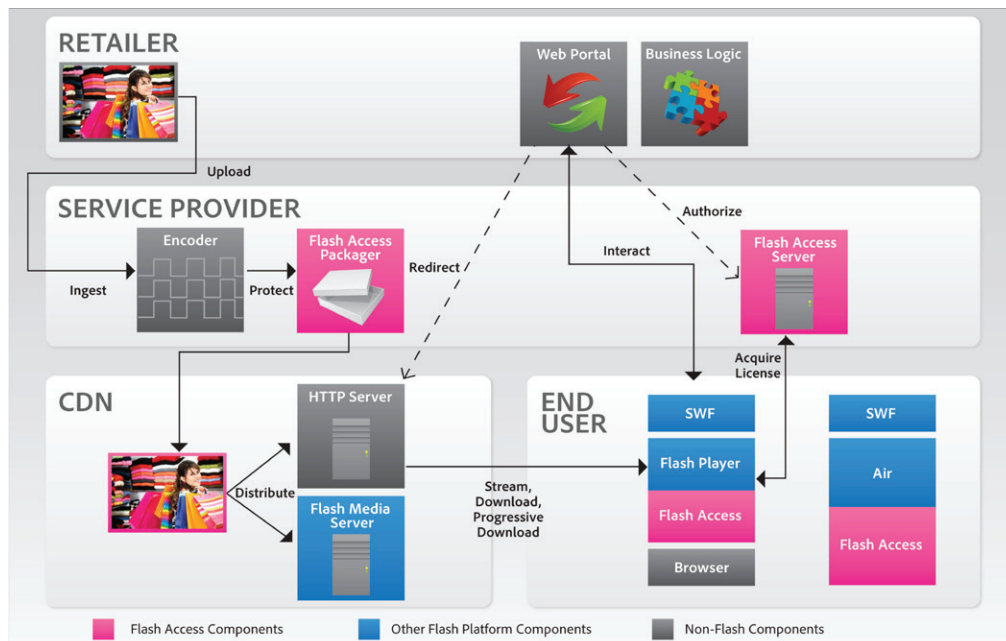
RETAILER

Web Portal

Business Logic

Upload

SERVICE PROVIDER

Authorize

Encoder

Flash Access Packager

Redirect

Interact

Flash Access Server

Ingest

Protect

Acquire License

CDN

HTTP Server

END USER

SWF

SWF

Flash Player

Air

Distribute

Stream, Download, Progressive Download

Flash Access

Flash Access

Flash Media Server

Browser

Flash Access Components

Other Flash Platform Components

Non-Flash Components